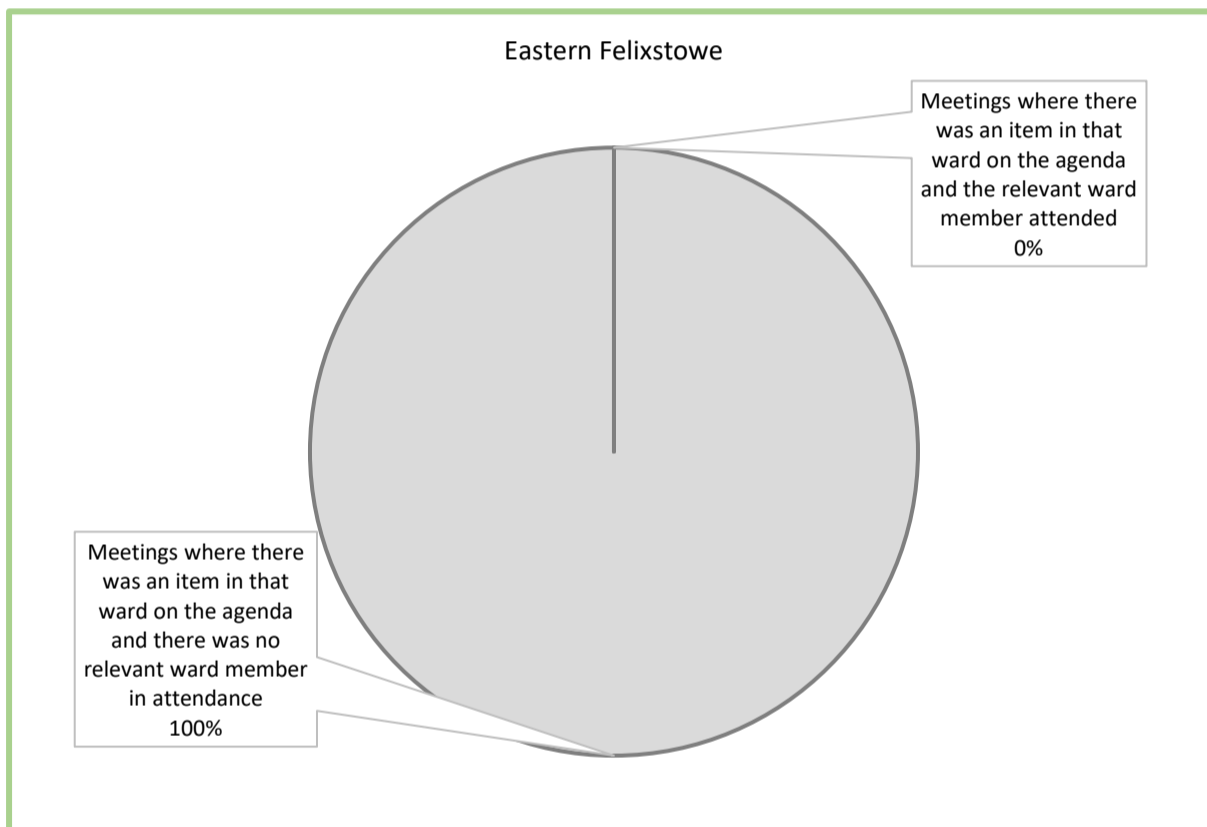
Eastern Felixstowe

Meetings where there was an item in that ward on the agenda and the relevant ward member attended
0%

Meetings where there was an item in that ward on the agenda and there was no relevant ward member in attendance
100%